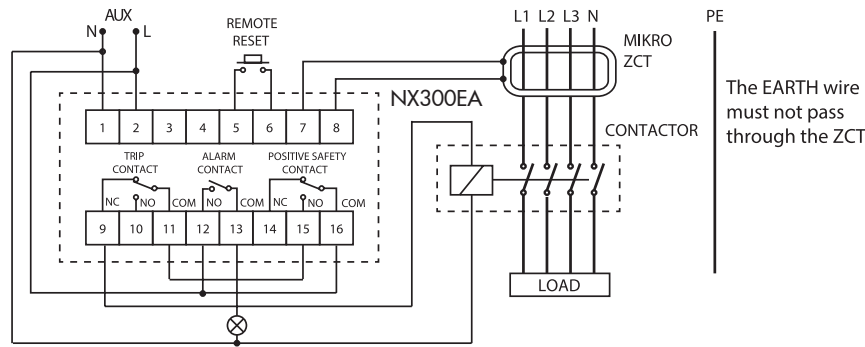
AUX
N L
REMOTE RESET
L1 L2 L3 N
PE
MIKRO ZCT
NX300EA
The EARTH wire must not pass through the ZCT
1 2 3 4 5 6 7 8
CONTACTOR
TRIP CONTACT
ALARM CONTACT
POSITIVE SAFETY CONTACT
NC NO COM NO COM NC NO COM
9 10 11 12 13 14 15 16
LOAD